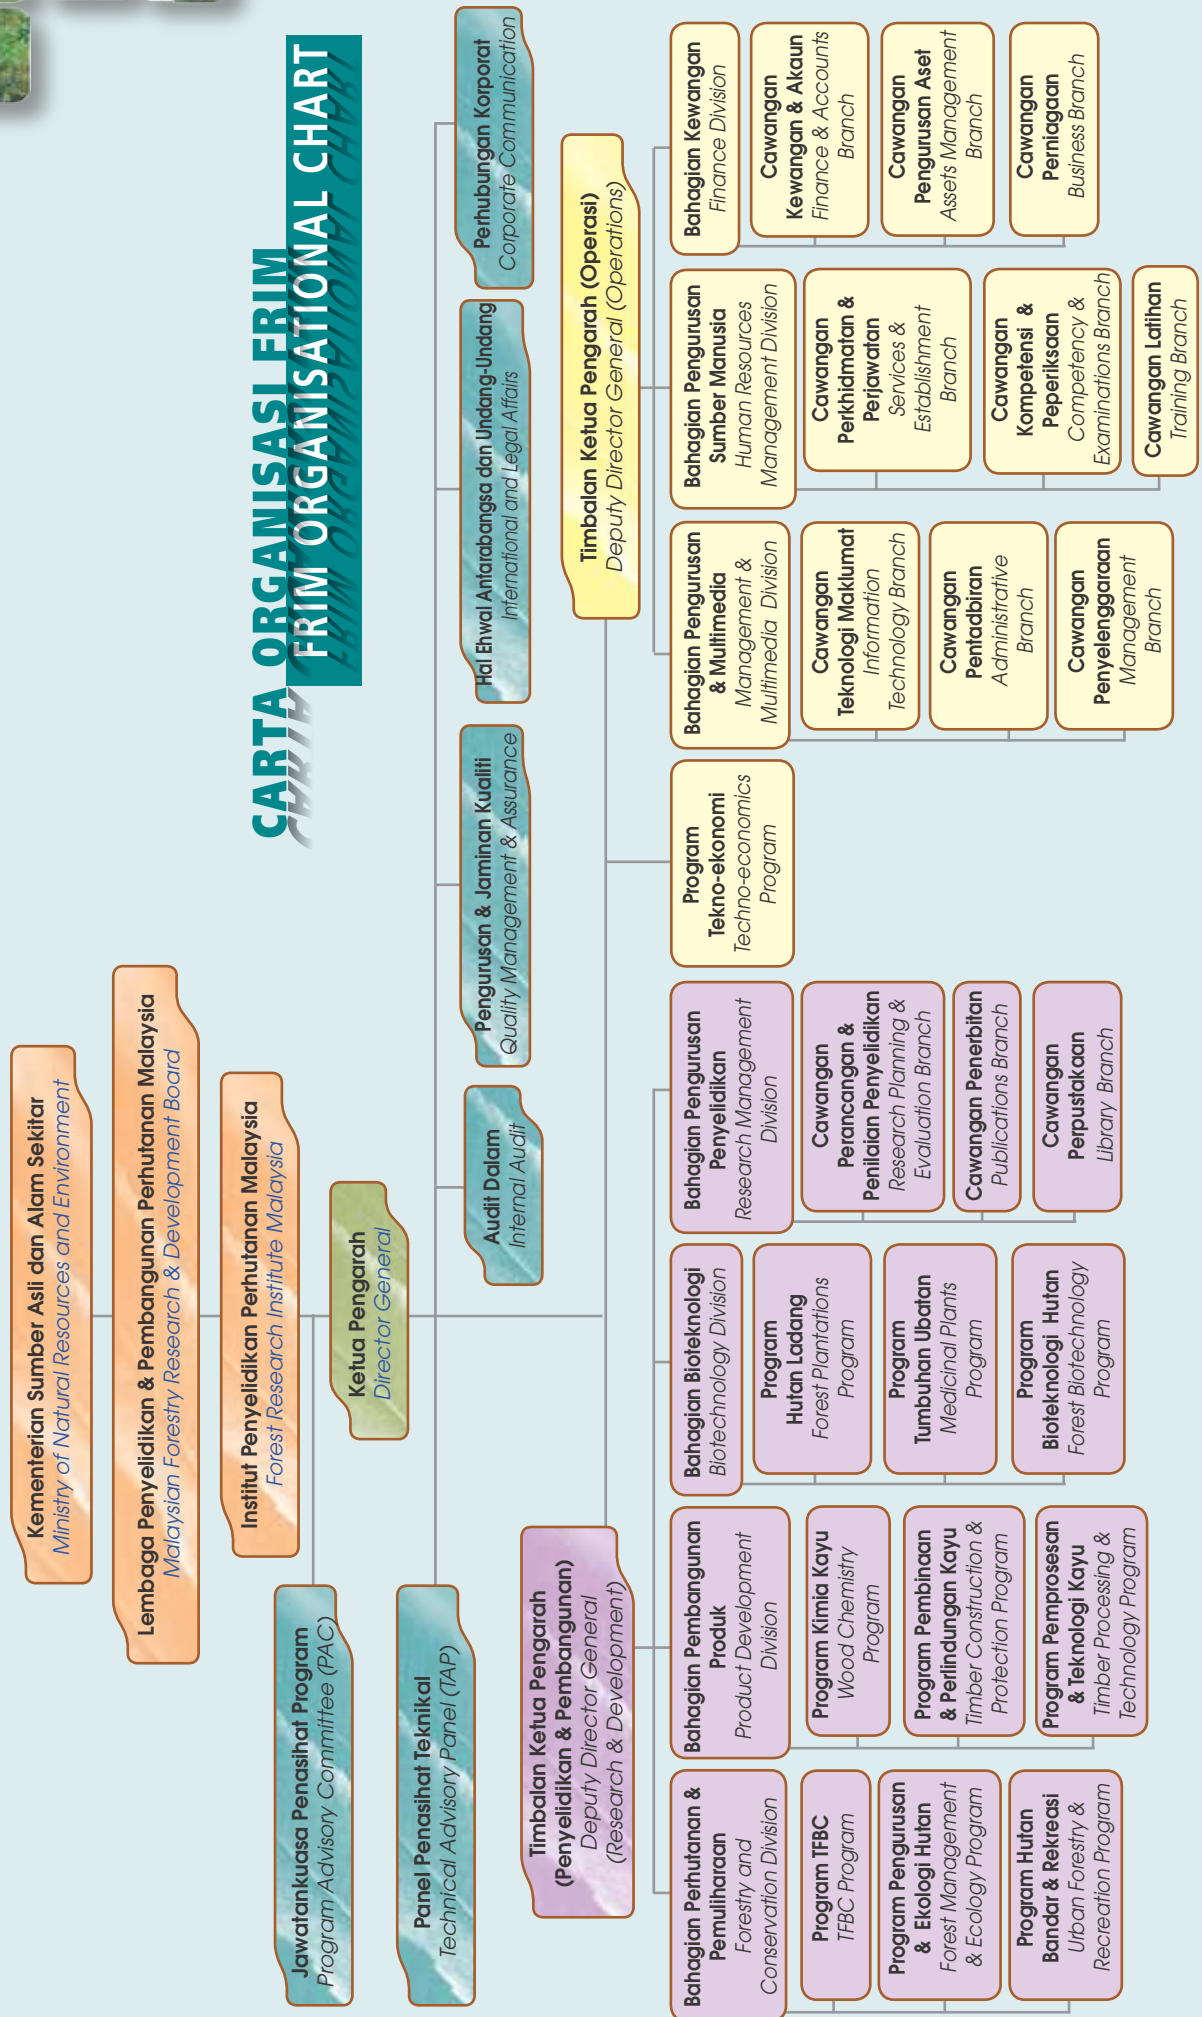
CARTA ORGANISASI FRIM
FRIM ORGANISATIONAL CHART

Kementerian Sumber Asli dan Alam Sekitar
Ministry of Natural Resources and Environment

Lembaga Penyelidikan & Pembangunan Perhutanan Malaysia
Malaysian Forestry Research & Development Board

Institut Penyelidikan Perhutanan Malaysia
Forest Research Institute Malaysia

Jawatankuasa Penasihat Program
Program Advisory Committee (PAC)

Panel Penasihat Teknikal
Technical Advisory Panel (TAP)

Ketua Pengarah
Director General

Audit Dalam
Internal Audit

Pengurusan & Jaminan Kualiti
Quality Management & Assurance

Hal Ehwal Antarabangsa dan Undang-Undang
International and Legal Affairs

Perhubungan Korporat
Corporate Communication

Timbalan Ketua Pengarah (Penyelidikan & Pembangunan)
Deputy Director General (Research & Development)

Bahagian Perhutanan & Pemuliharaan
Forestry and Conservation Division

Program TFBC
TFBC Program

Program Pengurusan & Ekologi Hutan
Forest Management & Ecology Program

Program Hutan Bandar & Rekreasi
Urban Forestry & Recreation Program

Bahagian Pembangunan Produk
Product Development Division

Program Kimia Kayu
Wood Chemistry Program

Program Pembinaan & Perlindungan Kayu
Timber Construction & Protection Program

Program Pemprosesan & Teknologi Kayu
Timber Processing & Technology Program

Bahagian Bioteknologi
Biotechnology Division

Program Hutan Ladang
Forest Plantations Program

Program Tumbuhan Ubatan
Medicinal Plants Program

Program Bioteknologi Hutan
Forest Biotechnology Program

Bahagian Pengurusan Penyelidikan
Research Management Division

Cawangan Perancangan & Penilaian Penyelidikan
Research Planning & Evaluation Branch

Cawangan Penerbitan
Publications Branch

Cawangan Perpustakaan
Library Branch

Timbalan Ketua Pengarah (Operasi)
Deputy Director General (Operations)

Program Tekno-ekonomi
Techno-economics Program

Bahagian Pengurusan & Multimedia
Management & Multimedia Division

Cawangan Teknologi Maklumat
Information Technology Branch

Cawangan Pentadbiran
Administrative Branch

Cawangan Penyelenggaraan
Management Branch

Bahagian Pengurusan Sumber Manusia
Human Resources Management Division

Cawangan Perkhidmatan & Perjawatan
Services & Establishment Branch

Cawangan Kompetensi & Peperiksaan
Competency & Examinations Branch

Cawangan Latihan
Training Branch

Bahagian Kewangan
Finance Division

Cawangan Kewangan & Akaun
Finance & Accounts Branch

Cawangan Pengurusan Aset
Assets Management Branch

Cawangan Perniagaan
Business Branch